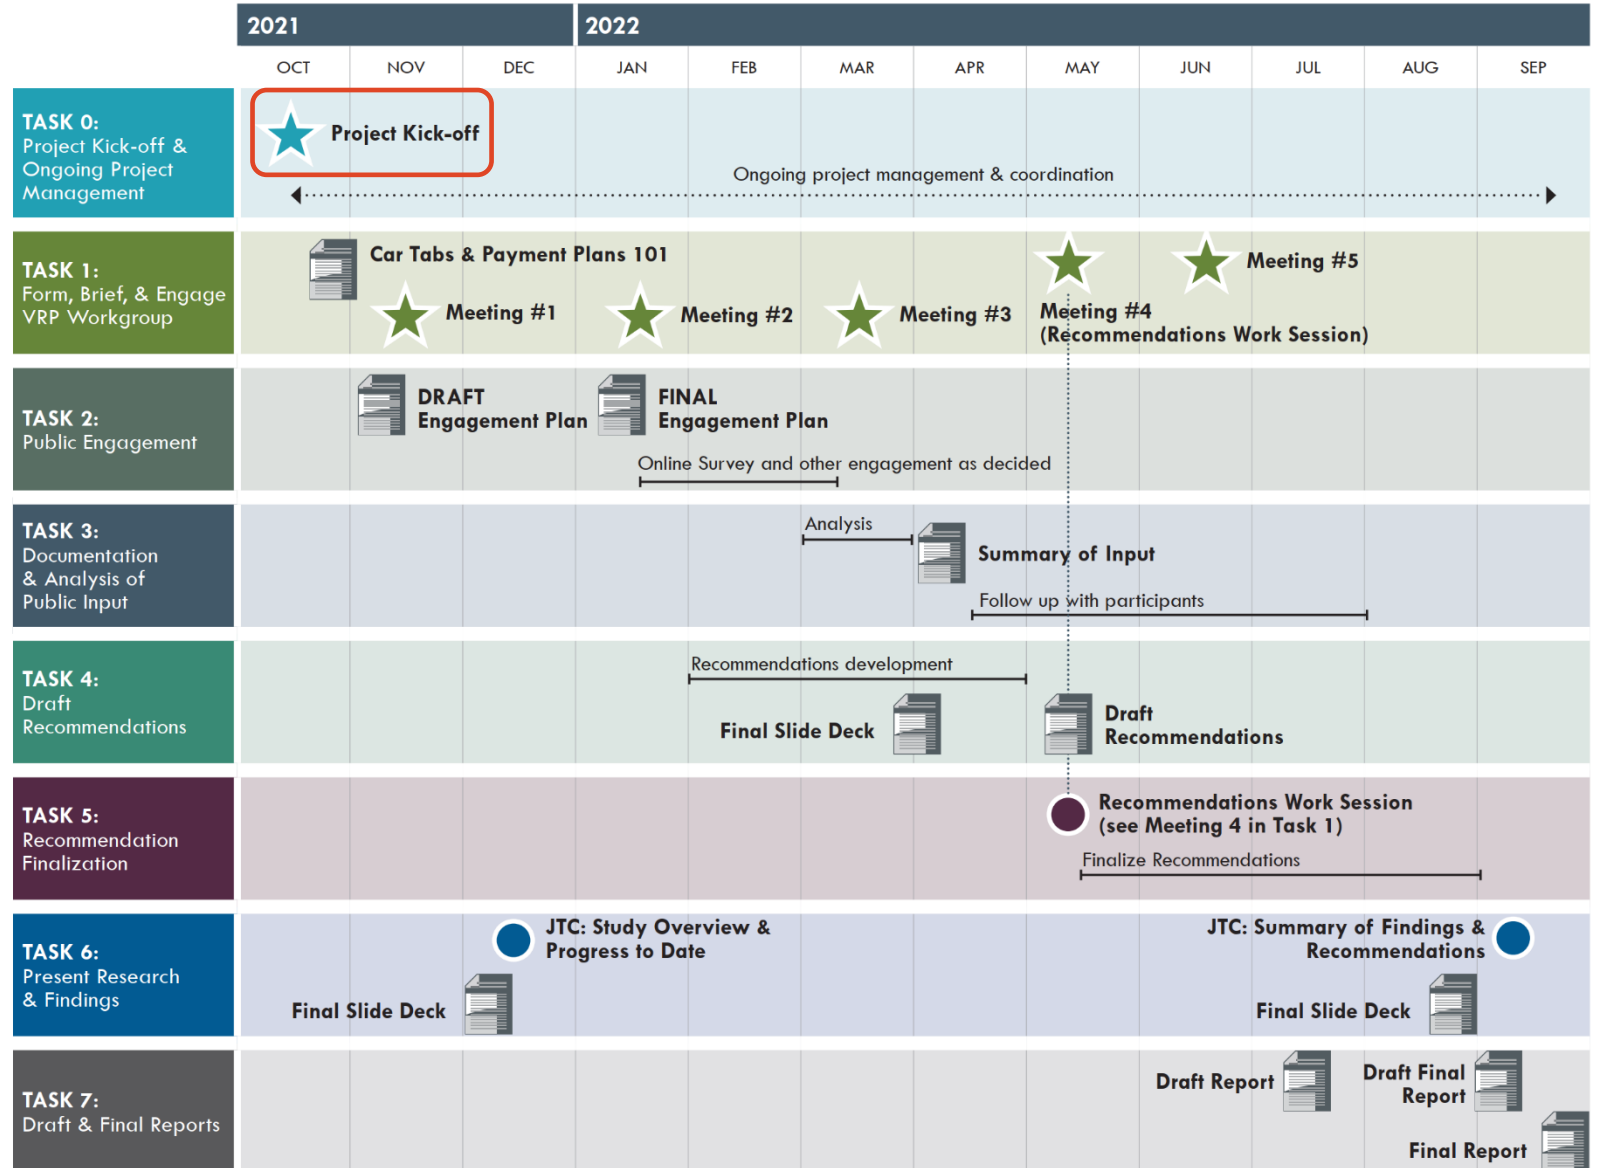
2021

2022

OCT NOV DEC JAN FEB MAR APR MAY JUN JUL AUG SEP

TASK 0:
Project Kick-off & Ongoing Project Management

Project Kick-off

Ongoing project management & coordination

TASK 1:
Form, Brief, & Engage VRP Workgroup

Car Tabs & Payment Plans 101

Meeting #1

Meeting #2

Meeting #3

Meeting #4
(Recommendations Work Session)

Meeting #5

TASK 2:
Public Engagement

DRAFT
Engagement Plan

FINAL
Engagement Plan

Online Survey and other engagement as decided

TASK 3:
Documentation & Analysis of Public Input

Analysis

Summary of Input

Follow up with participants

TASK 4:
Draft Recommendations

Recommendations development

Final Slide Deck

Draft
Recommendations

TASK 5:
Recommendation Finalization

Recommendations Work Session
(see Meeting 4 in Task 1)

Finalize Recommendations

TASK 6:
Present Research & Findings

JTC: Study Overview &
Progress to Date

Final Slide Deck

JTC: Summary of Findings &
Recommendations

Final Slide Deck

TASK 7:
Draft & Final Reports

Draft Report

Draft Final
Report

Final Report